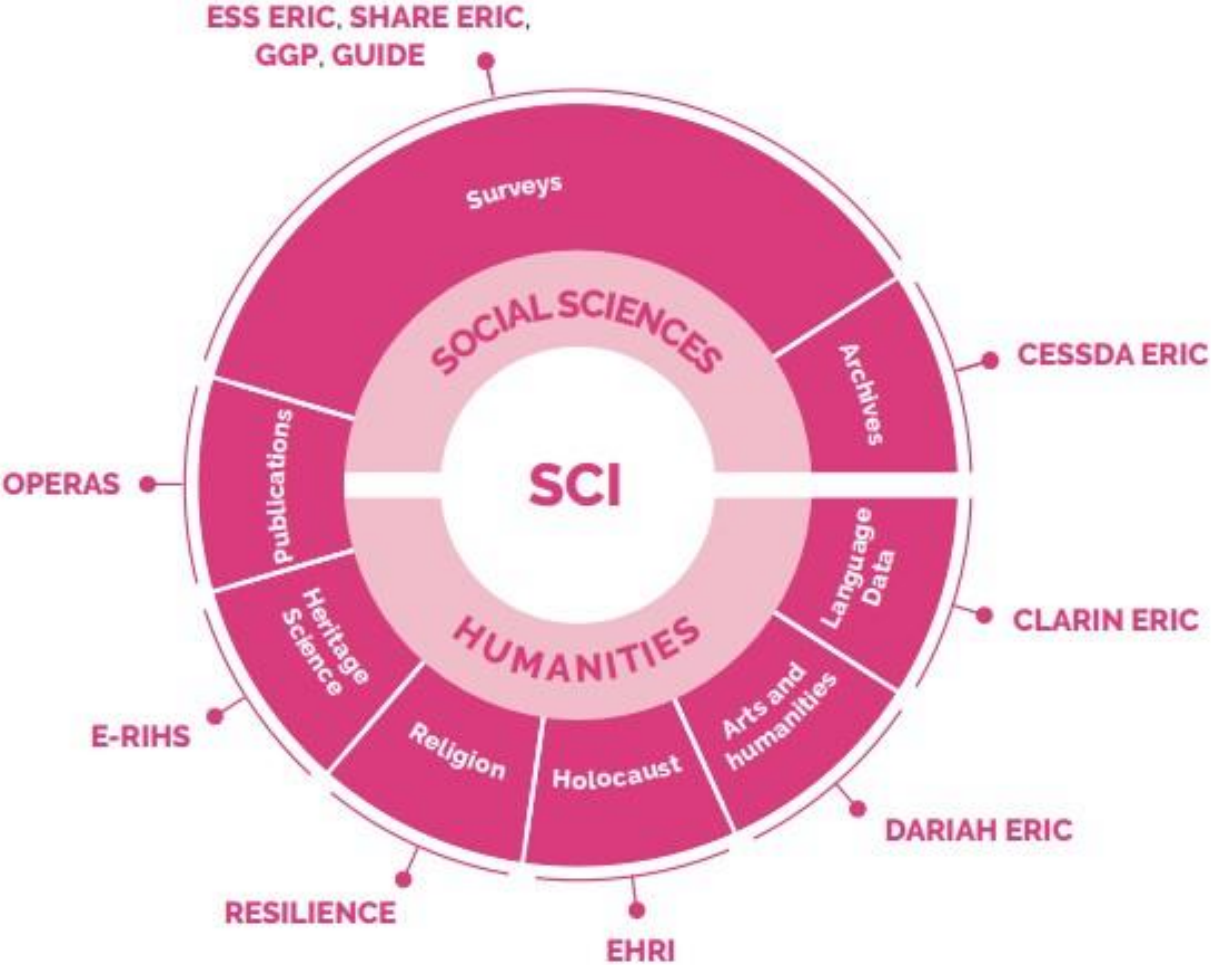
ESS ERIC, SHARE ERIC, GGP, GUIDE

Surveys

SOCIAL SCIENCES

Archives

CESSDA ERIC

OPERAS

Publications

SCI

Language Data

CLARIN ERIC

HUMANITIES

Heritage Science

E-RIHS

Religion

Holocaust

Arts and humanities

DARIAH ERIC

RESILIENCE

EHRI